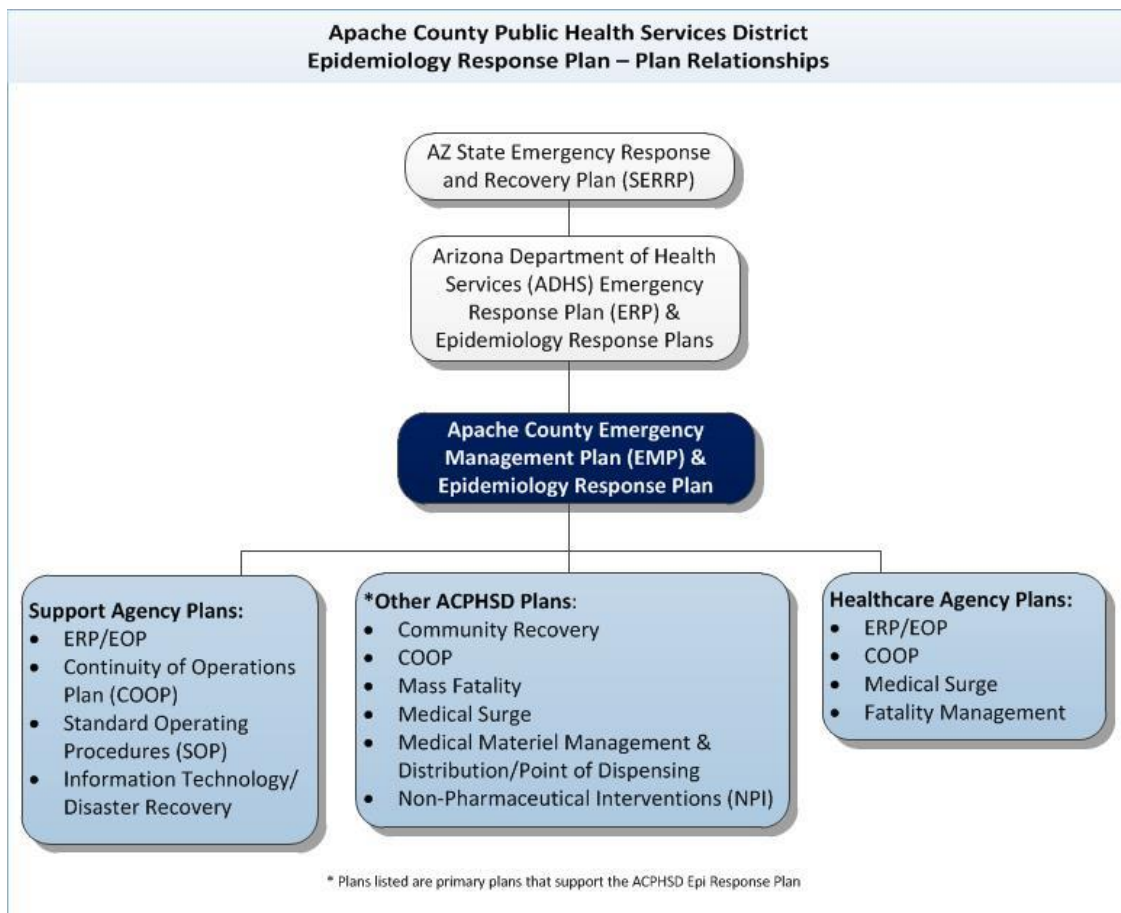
Apache County Public Health Services District
Epidemiology Response Plan – Plan Relationships

AZ State Emergency Response and Recovery Plan (SERRP)

Arizona Department of Health Services (ADHS) Emergency Response Plan (ERP) & Epidemiology Response Plans

Apache County Emergency Management Plan (EMP) & Epidemiology Response Plan

Support Agency Plans:
- ERP/EOP
- Continuity of Operations Plan (COOP)
- Standard Operating Procedures (SOP)
- Information Technology/ Disaster Recovery

*Other ACPHSD Plans:
- Community Recovery
- COOP
- Mass Fatality
- Medical Surge
- Medical Materiel Management & Distribution/Point of Dispensing
- Non-Pharmaceutical Interventions (NPI)

Healthcare Agency Plans:
- ERP/EOP
- COOP
- Medical Surge
- Fatality Management

* Plans listed are primary plans that support the ACPHSD Epi Response Plan